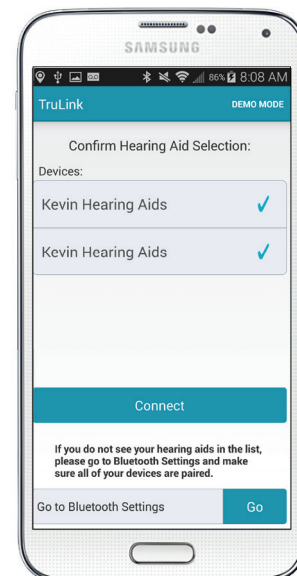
SAMSUNG

86% 8:08 AM

TruLink DEMO MODE

Confirm Hearing Aid Selection:

Devices:

Kevin Hearing Aids ✓

Kevin Hearing Aids ✓

Connect

If you do not see your hearing aids in the list, please go to Bluetooth Settings and make sure all of your devices are paired.

Go to Bluetooth Settings Go